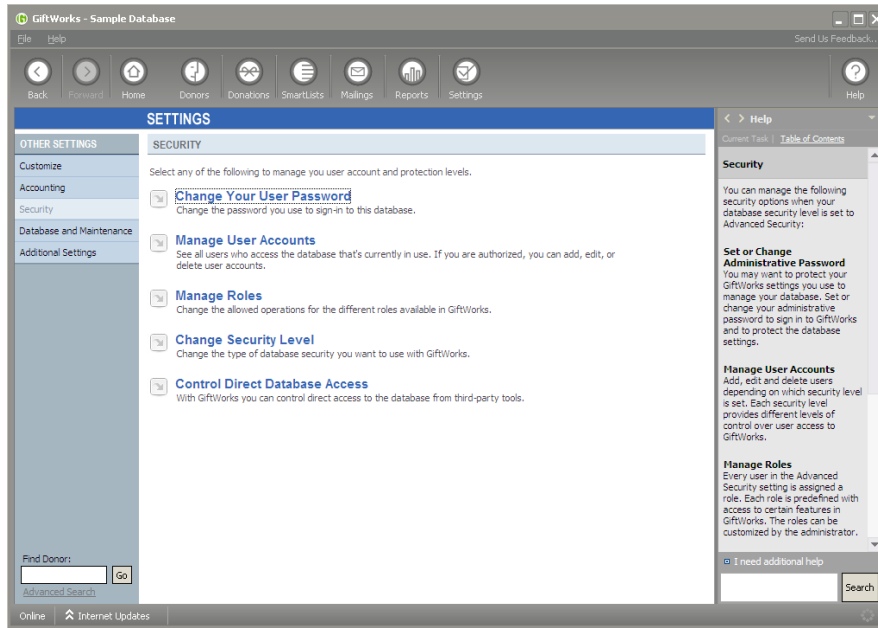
GiftWorks - Sample Database

File Help

Send Us Feedback..

Back Forward Home Donors Donations SmartLists Mailings Reports Settings Help

SETTINGS

OTHER SETTINGS

Customize

Accounting

Security

Database and Maintenance

Additional Settings

SECURITY

Select any of the following to manage you user account and protection levels.

Change Your User Password
Change the password you use to sign-in to this database.

Manage User Accounts
See all users who access the database that's currently in use. If you are authorized, you can add, edit, or delete user accounts.

Manage Roles
Change the allowed operations for the different roles available in GiftWorks.

Change Security Level
Change the type of database security you want to use with GiftWorks.

Control Direct Database Access
With GiftWorks you can control direct access to the database from third-party tools.

Find Donor:

Go

Advanced Search

Help

Current Task | Table of Contents

Security

You can manage the following security options when your database security level is set to Advanced Security:

Set or Change Administrative Password
You may want to protect your GiftWorks settings you use to manage your database. Set or change your administrative password to sign in to GiftWorks and to protect the database settings.

Manage User Accounts
Add, edit and delete users depending on which security level is set. Each security level provides different levels of control over user access to GiftWorks.

Manage Roles
Every user in the Advanced Security setting is assigned a role. Each role is predefined with access to certain features in GiftWorks. The roles can be customized by the administrator.

I need additional help

Search

Online

Internet Updates